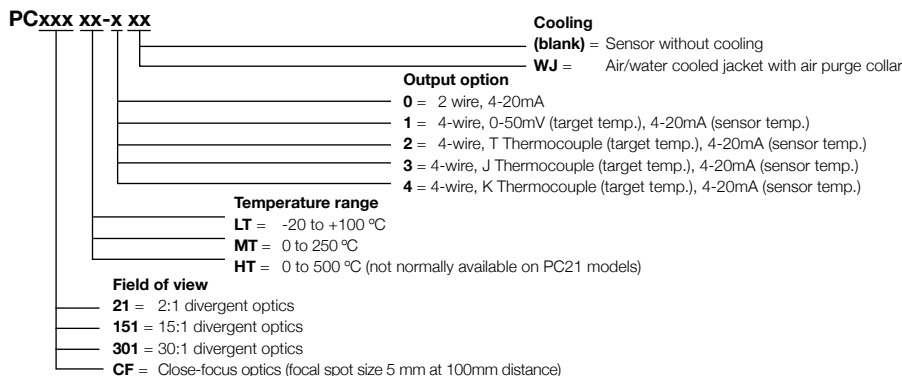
PCxxx xx-x xx

Cooling
(blank) = Sensor without cooling
WJ = Air/water cooled jacket with air purge collar

Output option
0 = 2 wire, 4-20mA
1 = 4-wire, 0-50mV (target temp.), 4-20mA (sensor temp.)
2 = 4-wire, T Thermocouple (target temp.), 4-20mA (sensor temp.)
3 = 4-wire, J Thermocouple (target temp.), 4-20mA (sensor temp.)
4 = 4-wire, K Thermocouple (target temp.), 4-20mA (sensor temp.)

Temperature range
LT = -20 to +100 ºC
MT = 0 to 250 ºC
HT = 0 to 500 ºC (not normally available on PC21 models)

Field of view
21 = 2:1 divergent optics
151 = 15:1 divergent optics
301 = 30:1 divergent optics
CF = Close-focus optics (focal spot size 5 mm at 100mm distance)